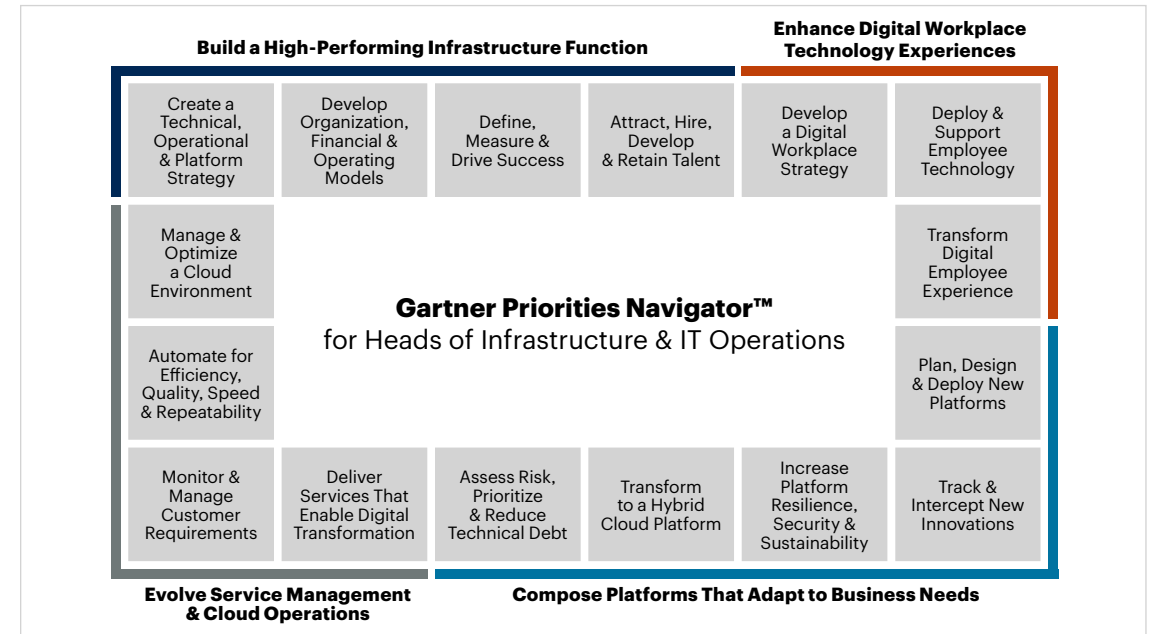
Build a High-Performing Infrastructure Function

Enhance Digital Workplace Technology Experiences

Create a Technical, Operational & Platform Strategy

Develop Organization, Financial & Operating Models

Define, Measure & Drive Success

Attract, Hire, Develop & Retain Talent

Develop a Digital Workplace Strategy

Deploy & Support Employee Technology

Manage & Optimize a Cloud Environment

Gartner Priorities Navigator™
for Heads of Infrastructure & IT Operations

Transform Digital Employee Experience

Automate for Efficiency, Quality, Speed & Repeatability

Plan, Design & Deploy New Platforms

Monitor & Manage Customer Requirements

Deliver Services That Enable Digital Transformation

Assess Risk, Prioritize & Reduce Technical Debt

Transform to a Hybrid Cloud Platform

Increase Platform Resilience, Security & Sustainability

Track & Intercept New Innovations

Evolve Service Management & Cloud Operations

Compose Platforms That Adapt to Business Needs